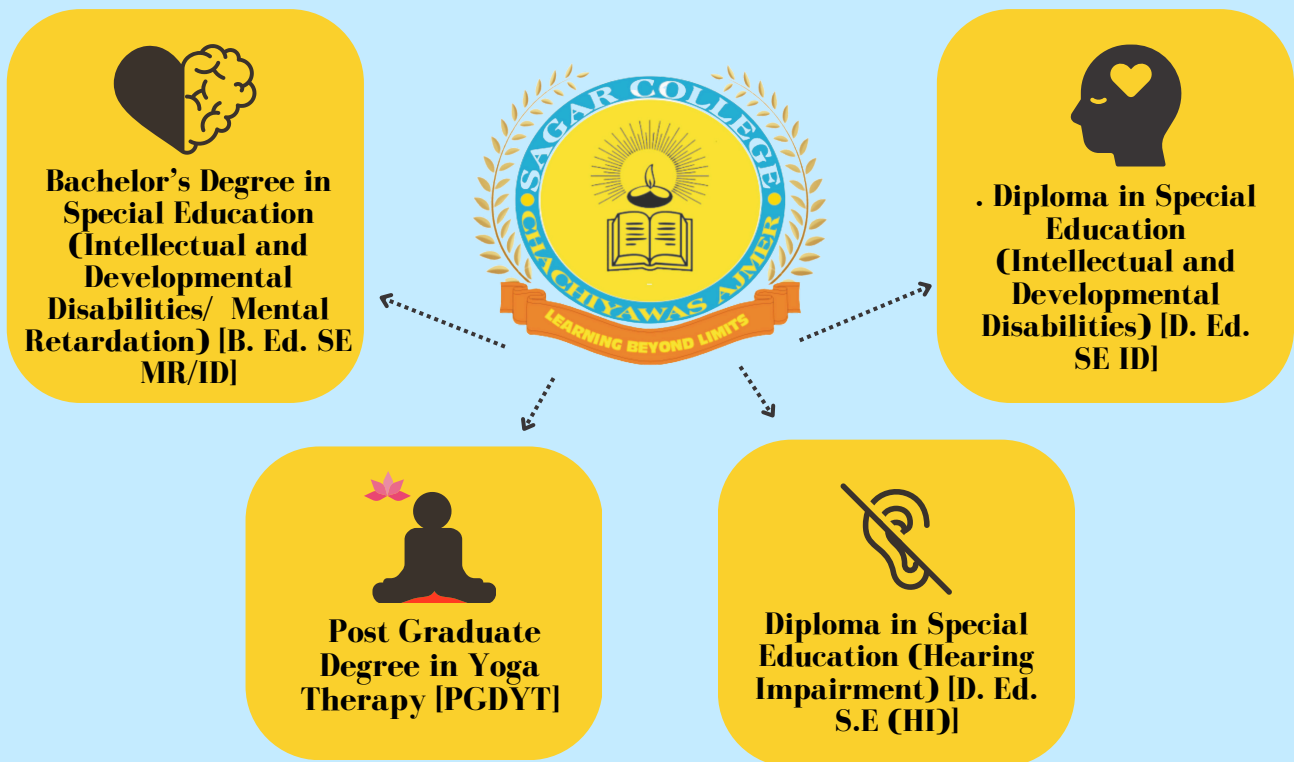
Bachelor's Degree in Special Education (Intellectual and Developmental Disabilities/ Mental Retardation) [B. Ed. SE MR/ID]

SAGAR COLLEGE
CHACHIYAWAS AJMER
LEARNING BEYOND LIMITS

. Diploma in Special Education (Intellectual and Developmental Disabilities) [D. Ed. SE ID]

Post Graduate Degree in Yoga Therapy [PGDYT]

Diploma in Special Education (Hearing Impairment) [D. Ed. S.E (HI)]